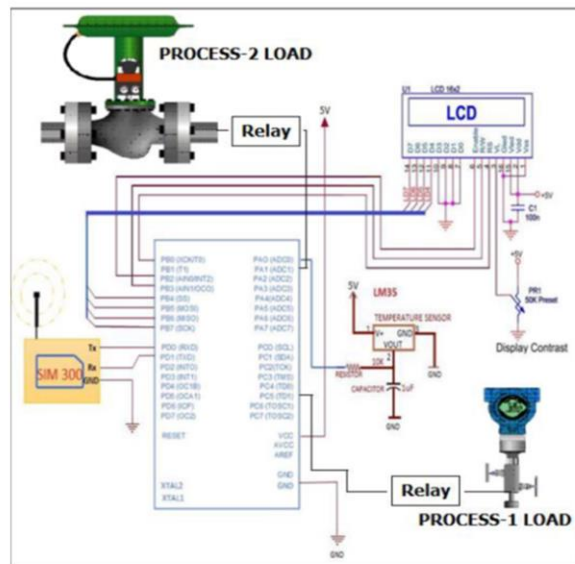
PROCESS-2 LOAD

Relay

5V

U1 LCD 16x2

LCD

C1 100n

+5V

+5V

PR1 50K Preset

Display Contrast

PB0 (XCK/T0)
PB1 (T1)
PB2 (AIN0/INT2)
PB3 (AIN1/OC0)
PB4 (SS)
PB5 (MOSI)
PB6 (MISO)
PB7 (SCK)

PA0 (ADC0)
PA1 (ADC1)
PA2 (ADC2)
PA3 (ADC3)
PA4 (ADC4)
PA5 (ADC5)
PA6 (ADC6)
PA7 (ADC7)

5V

LM35

TEMPERATURE SENSOR

V+ GND

VOUT

GND

SIM 300

Tx
Rx
GND

PD0 (RXD)
PD1 (TXD)
PD2 (INT0)
PD3 (INT1)
PD4 (OC1B)
PD5 (OC1A)
PD6 (ICP)
PD7 (OC2)

PC0 (SCL)
PC1 (SDA)
PC2 (TCK)
PC3 (TMS)
PC4 (TDO)
PC5 (TDI)
PC6 (TOSC1)
PC7 (TOSC2)

RESISTOR

CAPACITOR

GND

RESET

VCC
AVCC
AREF

GND
GND

XTAL2
XTAL1

Relay

PROCESS-1 LOAD

GND